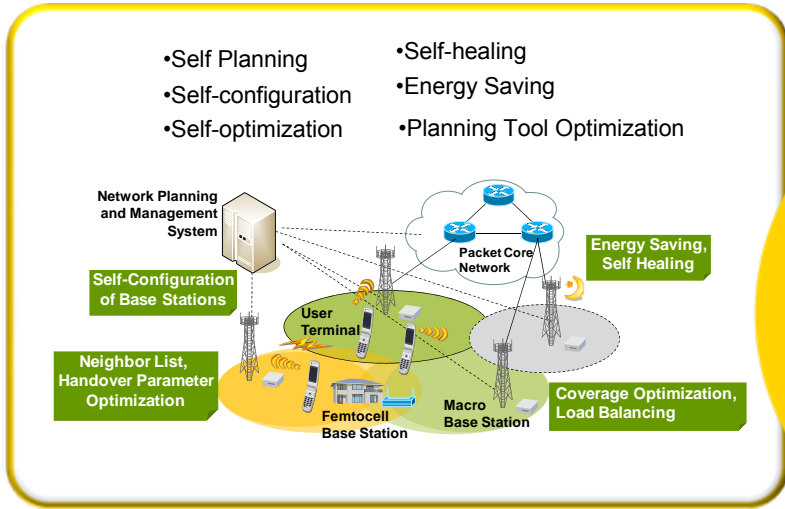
•Self Planning
•Self-configuration
•Self-optimization

•Self-healing
•Energy Saving
•Planning Tool Optimization

Network Planning and Management System

Packet Core Network

Energy Saving, Self Healing

Self-Configuration of Base Stations

User Terminal

Neighbor List, Handover Parameter Optimization

Femtocell Base Station

Macro Base Station

Coverage Optimization, Load Balancing